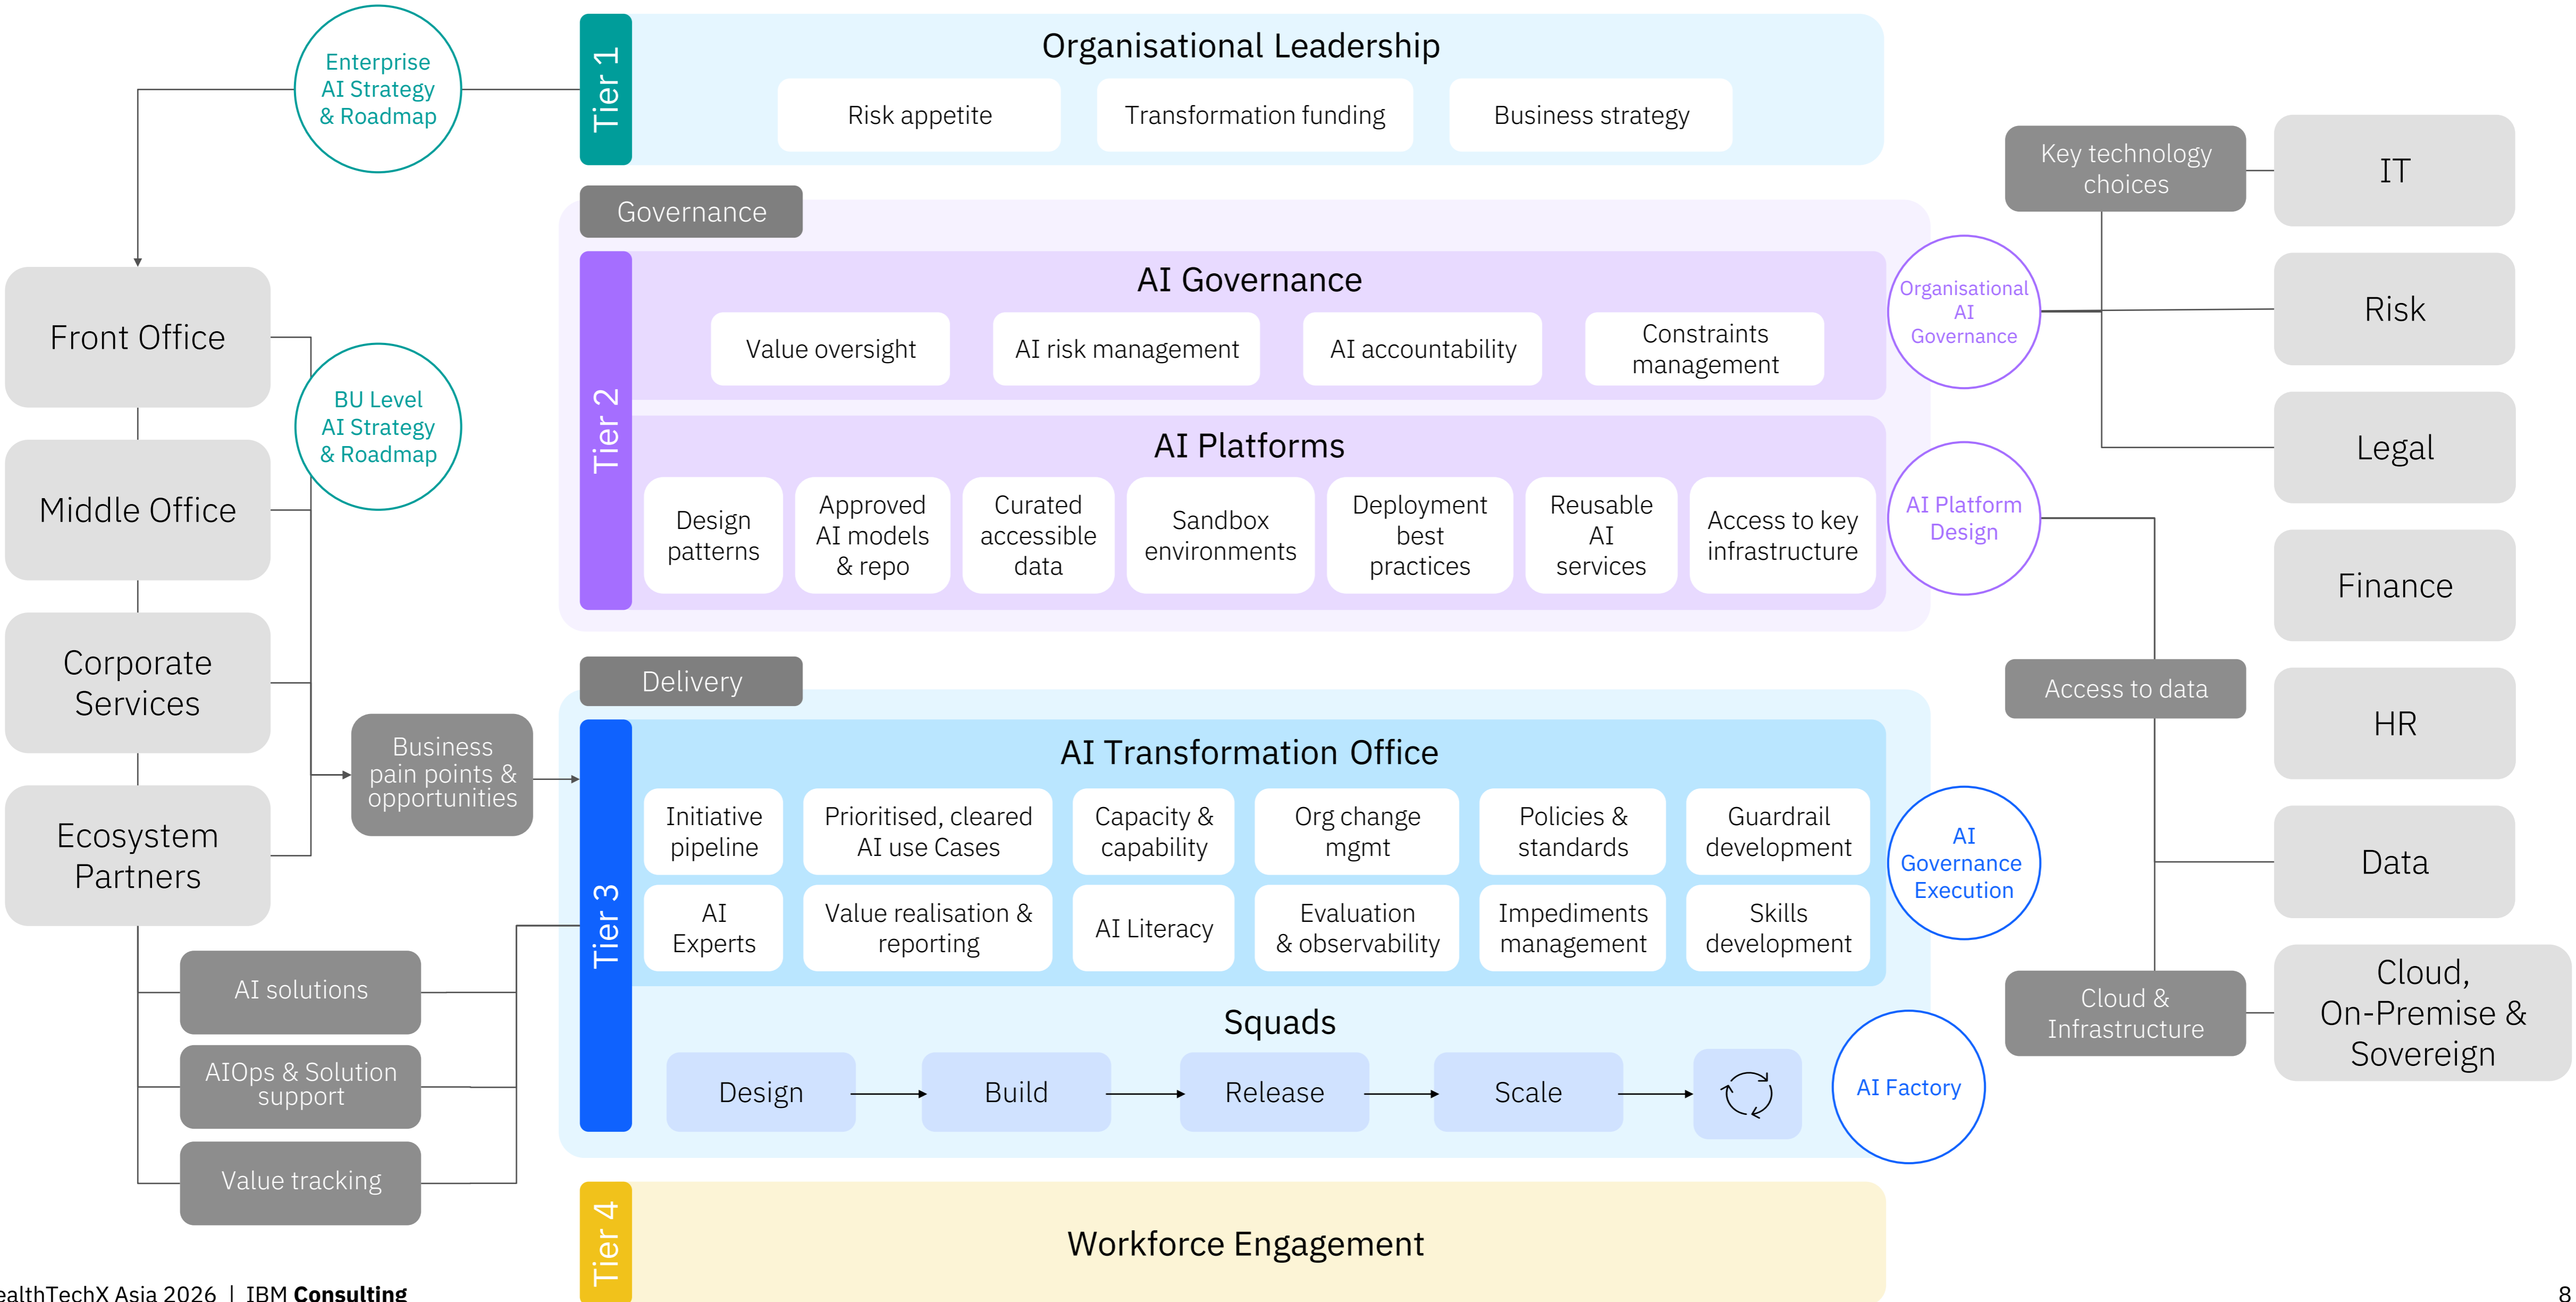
Enterprise AI Strategy & Roadmap

Tier 1

Organisational Leadership

Risk appetite

Transformation funding

Business strategy

Key technology choices

IT

Governance

Front Office

BU Level AI Strategy & Roadmap

Middle Office

Corporate Services

Ecosystem Partners

Tier 2

AI Governance

Value oversight

AI risk management

AI accountability

Constraints management

Organisational AI Governance

Risk

Legal

AI Platforms

Design patterns

Approved AI models & repo

Curated accessible data

Sandbox environments

Deployment best practices

Reusable AI services

Access to key infrastructure

AI Platform Design

Finance

Delivery

Access to data

HR

Business pain points & opportunities

Tier 3

AI Transformation Office

Initiative pipeline

Prioritised, cleared AI use Cases

Capacity & capability

Org change mgmt

Policies & standards

Guardrail development

AI Experts

Value realisation & reporting

AI Literacy

Evaluation & observability

Impediments management

Skills development

AI Governance Execution

Data

AI solutions

AIOps & Solution support

Value tracking

Squads

Design

Build

Release

Scale

AI Factory

Cloud & Infrastructure

Cloud, On-Premise & Sovereign

Tier 4

Workforce Engagement

ealthTechX Asia 2026 | IBM Consulting

8